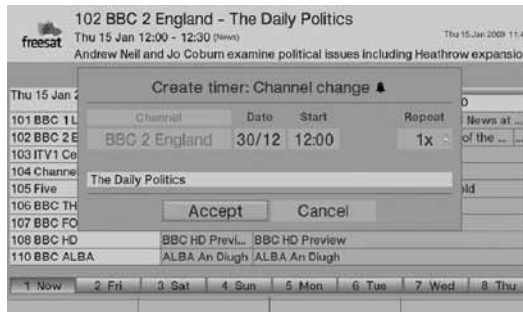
freesat

102 BBC 2 England - The Daily Politics

Thu 15 Jan 12:00 - 12:30 (News)

Thu 15 Jan 2009 11:4

Andrew Neil and Jo Coburn examine political issues including Heathrow expansio

Thu 15 Jan 2

0

101 BBC 1 L

News at ...

102 BBC 2 E

of the ...

103 ITV1 Ce

104 Channe

105 Five

old

106 BBC TH

107 BBC FO

Create timer: Channel change

| Channel | Date | Start | Repeat |
|---|---|---|---|
| BBC 2 England | 30/12 | 12:00 | 1x |

The Daily Politics

Accept

Cancel

| 108 BBC HD | BBC HD Previ... | BBC HD Preview |
|---|---|---|
| 110 BBC ALBA | ALBA An Diugh | ALBA An Diugh |

1 Now | 2 Fri | 3 Sat | 4 Sun | 5 Mon | 6 Tue | 7 Wed | 8 Thu